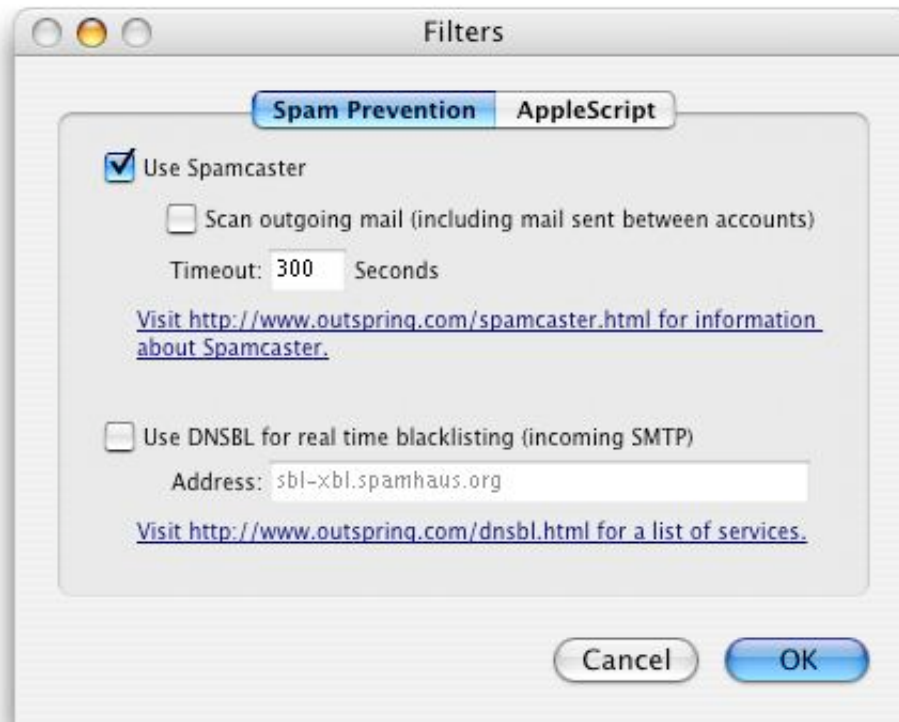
Filters

Spam Prevention AppleScript

Use Spamcaster

Scan outgoing mail (including mail sent between accounts)

Timeout: 300 Seconds

Visit http://www.outspring.com/spamcaster.html for information about Spamcaster.

Use DNSBL for real time blacklisting (incoming SMTP)

Address: sbl-xbl.spamhaus.org

Visit http://www.outspring.com/dnsbl.html for a list of services.

Cancel OK